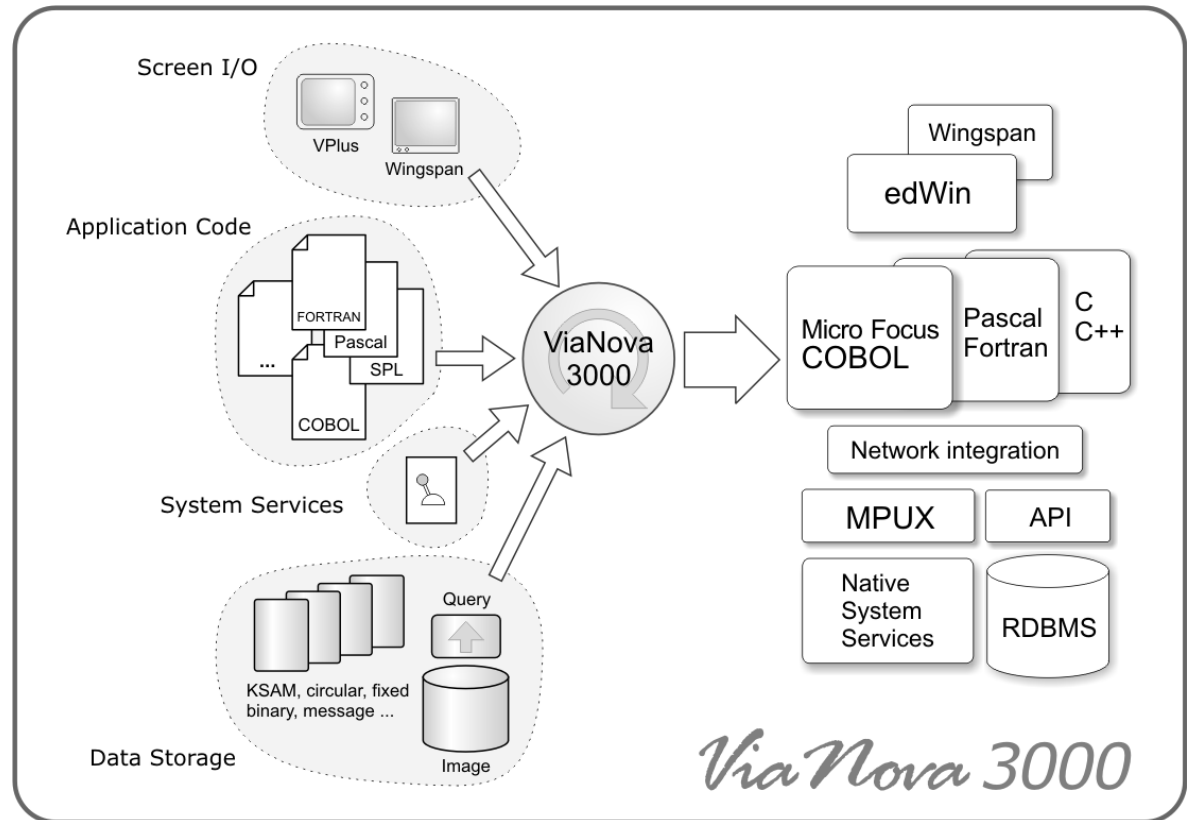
Screen I/O

VPlus

Wingspan

Application Code

FORTRAN

Pascal

...

SPL

COBOL

System Services

Query

KSAM, circular, fixed binary, message ...

Image

Data Storage

ViaNova 3000

Wingspan

edWin

Micro Focus COBOL

Pascal Fortran

C C++

Network integration

MPUX

API

Native System Services

RDBMS

ViaNova 3000